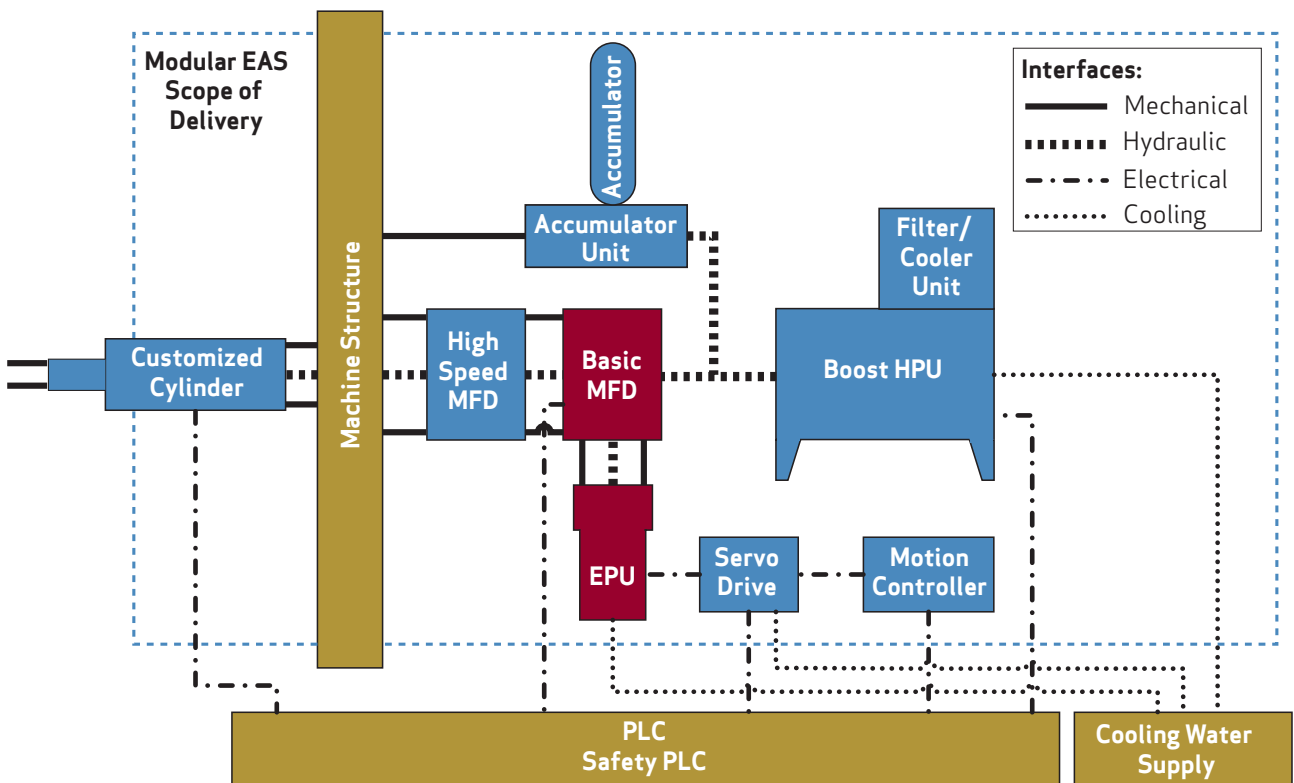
Modular EAS Scope of Delivery

Interfaces:
Mechanical
Hydraulic
Electrical
Cooling

Machine Structure

Accumulator

Accumulator Unit

Filter/ Cooler Unit

Customized Cylinder

High Speed MFD

Basic MFD

Boost HPU

EPU

Servo Drive

Motion Controller

PLC
Safety PLC

Cooling Water Supply